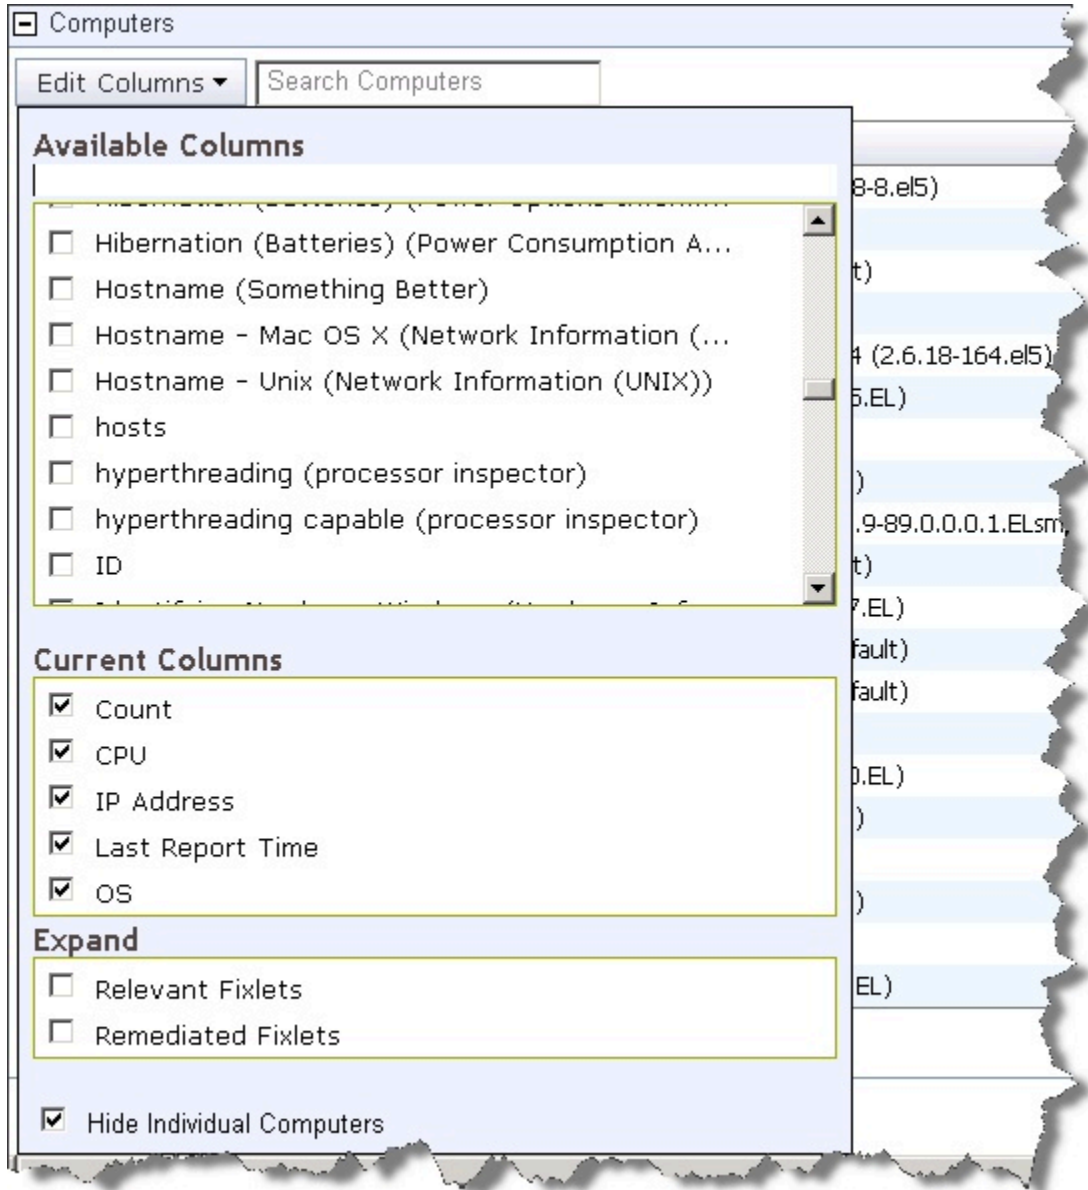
Computers

Edit Columns ▾ Search Computers

Available Columns

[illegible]

Hibernation (Batteries) (Power Consumption A...

Hostname (Something Better)

Hostname - Mac OS X (Network Information (...

Hostname - Unix (Network Information (UNIX))

hosts

hyperthreading (processor inspector)

hyperthreading capable (processor inspector)

ID

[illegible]

Current Columns

Count

CPU

IP Address

Last Report Time

OS

Expand

Relevant Fixlets

Remediated Fixlets

Hide Individual Computers

8-8.el5)

t)

4 (2.6.18-164.el5)

5.EL)

)

.9-89.0.0.0.1.ELsm

t)

7.EL)

fault)

fault)

0.EL)

)

)

EL)